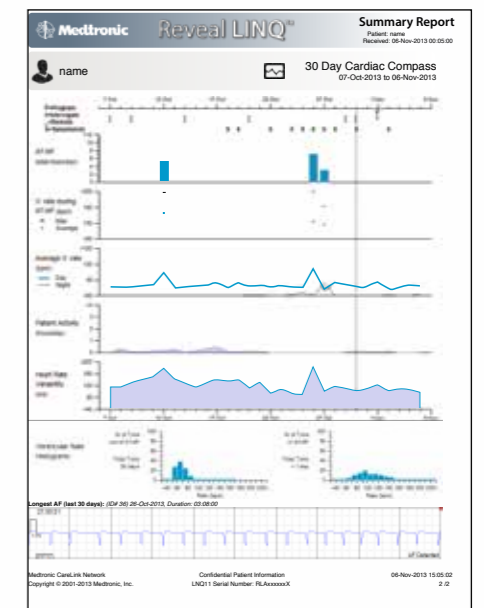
Medtronic Reveal LINQ™

Summary Report
Patient: name
Received: 06-Nov-2013 00:05:00

name

30 Day Cardiac Compass
07-Oct-2013 to 06-Nov-2013

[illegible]

Longest AF (last 30 days): (ID# 36) 26-Oct-2013, Duration: 03:08:00

AF Detected

Medtronic CareLink Network
Copyright © 2001-2013 Medtronic, Inc.

Confidential Patient Information
LNQ11 Serial Number: RLAxxxxxxX

06-Nov-2013 15:05:02
2 /2